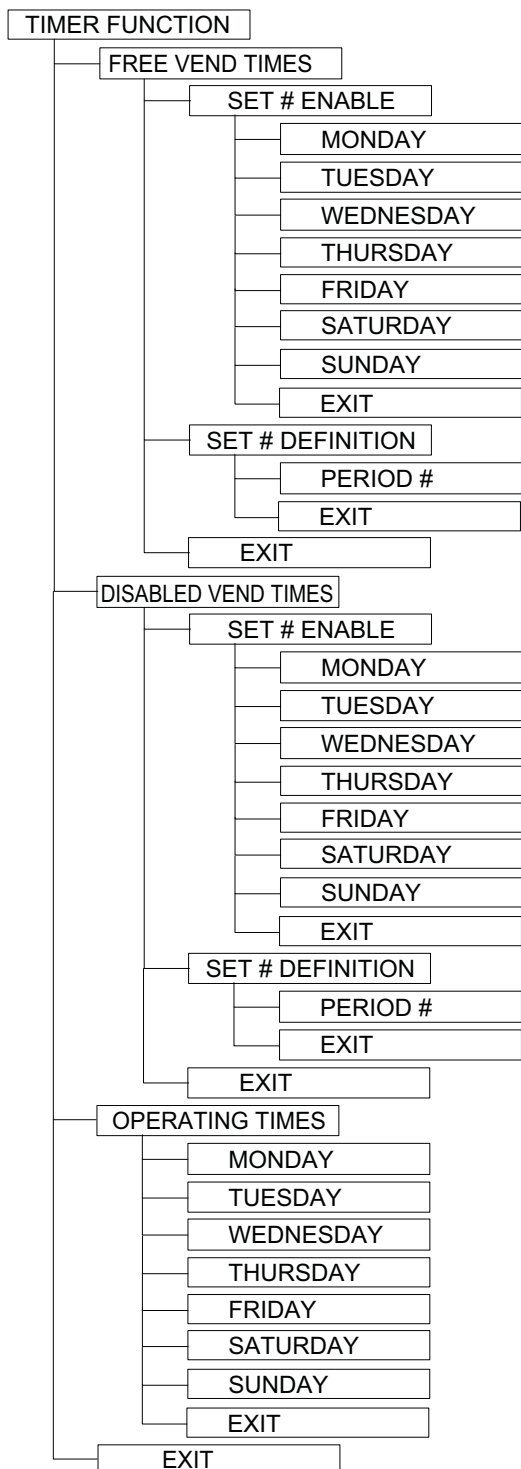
TIMER FUNCTION
FREE VEND TIMES
SET # ENABLE
MONDAY
TUESDAY
WEDNESDAY
THURSDAY
FRIDAY
SATURDAY
SUNDAY
EXIT
SET # DEFINITION
PERIOD #
EXIT
EXIT
DISABLED VEND TIMES
SET # ENABLE
MONDAY
TUESDAY
WEDNESDAY
THURSDAY
FRIDAY
SATURDAY
SUNDAY
EXIT
SET # DEFINITION
PERIOD #
EXIT
EXIT
OPERATING TIMES
MONDAY
TUESDAY
WEDNESDAY
THURSDAY
FRIDAY
SATURDAY
SUNDAY
EXIT
EXIT